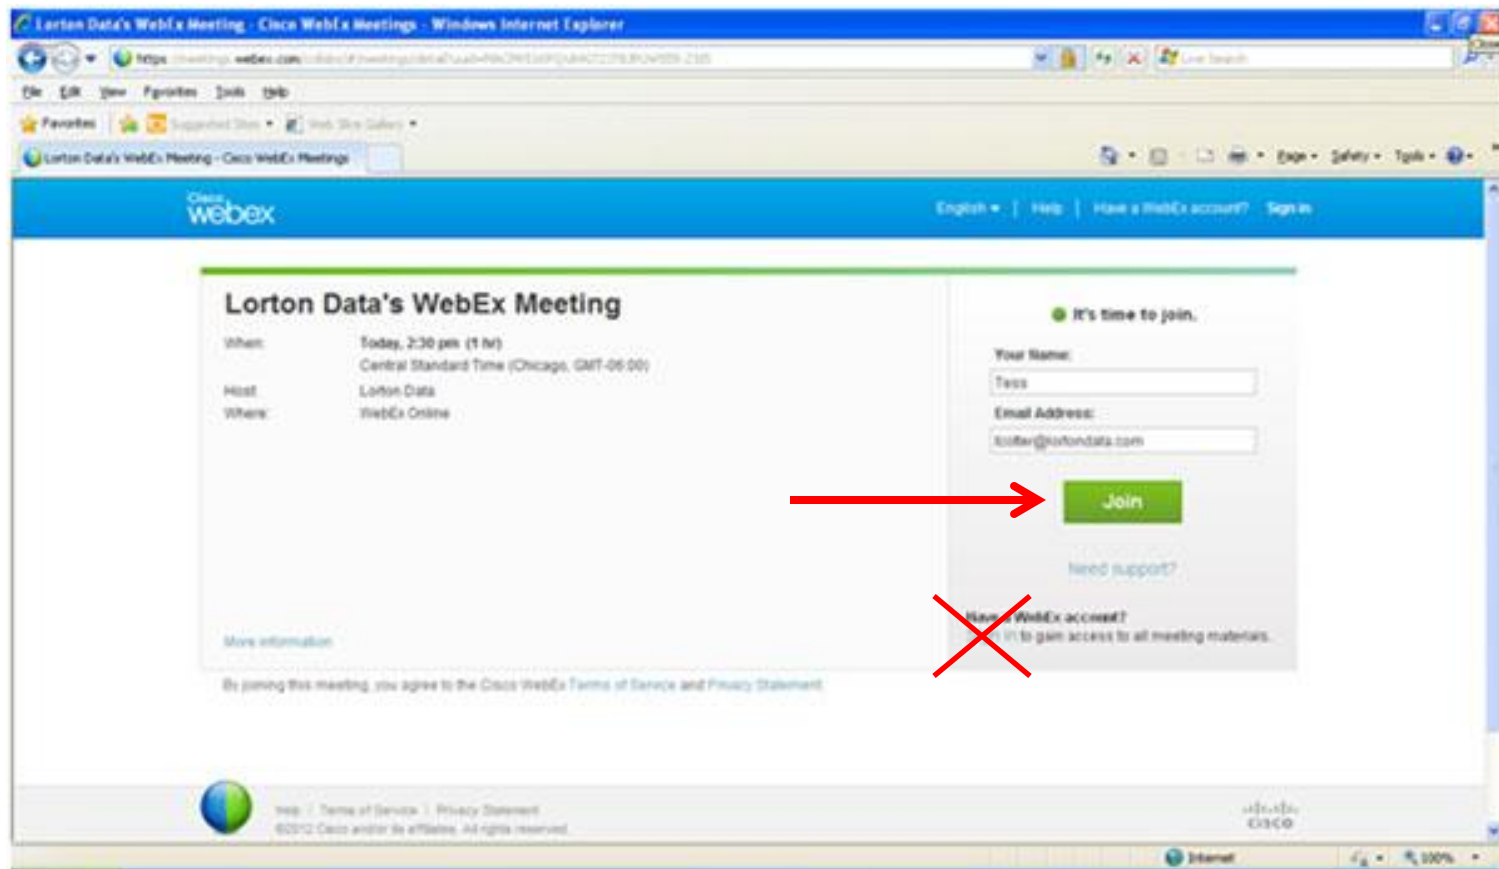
Lorton Data's WebEx Meeting - Cisco WebEx Meetings - Windows Internet Explorer

https://meetings.webex.com/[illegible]

File Edit View Favorites Tools Help

Favorites Suggested Sites Web Slice Gallery

Lorton Data's WebEx Meeting - Cisco WebEx Meetings

Page Safety Tools

Cisco webex

English | Help | Have a WebEx account? Sign in

Lorton Data's WebEx Meeting

When: Today, 2:30 pm (1 hr)
Central Standard Time (Chicago, GMT-06:00)
Host: Lorton Data
Where: WebEx Online

More information

It's time to join.

Your Name:
Tess

Email Address:
tcolter@lortondata.com

Join

Need support?

Have a WebEx account?
Sign in to gain access to all meeting materials.

By joining this meeting, you agree to the Cisco WebEx Terms of Service and Privacy Statement.

Help | Terms of Service | Privacy Statement
©2012 Cisco and/or its affiliates. All rights reserved.

cisco

Internet 100%